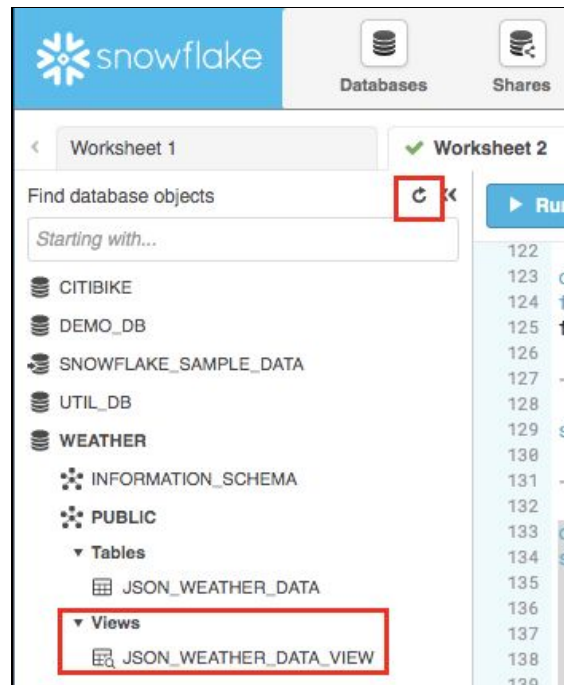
snowflake

Databases

Shares

Worksheet 1

Worksheet 2

Find database objects

Starting with...

CITIBIKE

DEMO_DB

SNOWFLAKE_SAMPLE_DATA

UTIL_DB

WEATHER

INFORMATION_SCHEMA

PUBLIC

Tables

JSON_WEATHER_DATA

Views

JSON_WEATHER_DATA_VIEW

Ru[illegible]

122
123
124
125
126
127
128
129
130
131
132
133
134
135
136
137
138
139